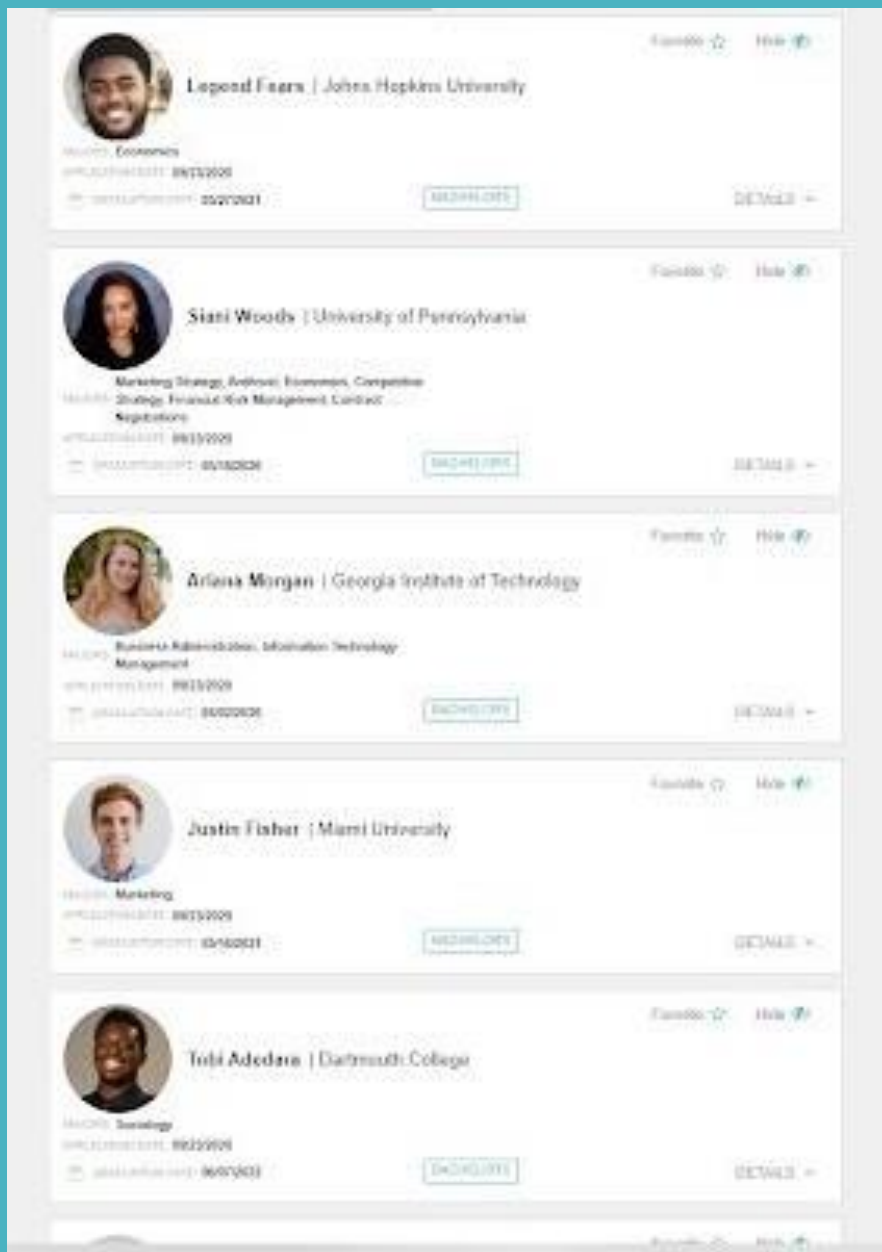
Favorite ☆ Hide

Legend Fears | Johns Hopkins University

MAJORS: Economics
APPLICATION DATE: 09/23/2020
GRADUATION DATE: 05/27/2021
BACHELOR'S
DETAILS

Favorite ☆ Hide

Siani Woods | University of Pennsylvania

MAJORS: Marketing Strategy, Antitrust, Economics, Competitive Strategy, Financial Risk Management, Contract Negotiations
APPLICATION DATE: 09/23/2020
GRADUATION DATE: 05/18/2020
BACHELOR'S
DETAILS

Favorite ☆ Hide

Ariana Morgan | Georgia Institute of Technology

MAJORS: Business Administration, Information Technology Management
APPLICATION DATE: 09/23/2020
GRADUATION DATE: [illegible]
BACHELOR'S
DETAILS

Favorite ☆ Hide

Justin Fisher | Miami University

MAJORS: Marketing
APPLICATION DATE: 09/23/2020
GRADUATION DATE: 05/16/2021
BACHELOR'S
DETAILS

Favorite ☆ Hide

Tobi Adedara | Dartmouth College

MAJORS: Sociology
APPLICATION DATE: 09/23/2020
GRADUATION DATE: 06/07/2022
BACHELOR'S
DETAILS

Favorite ☆ Hide